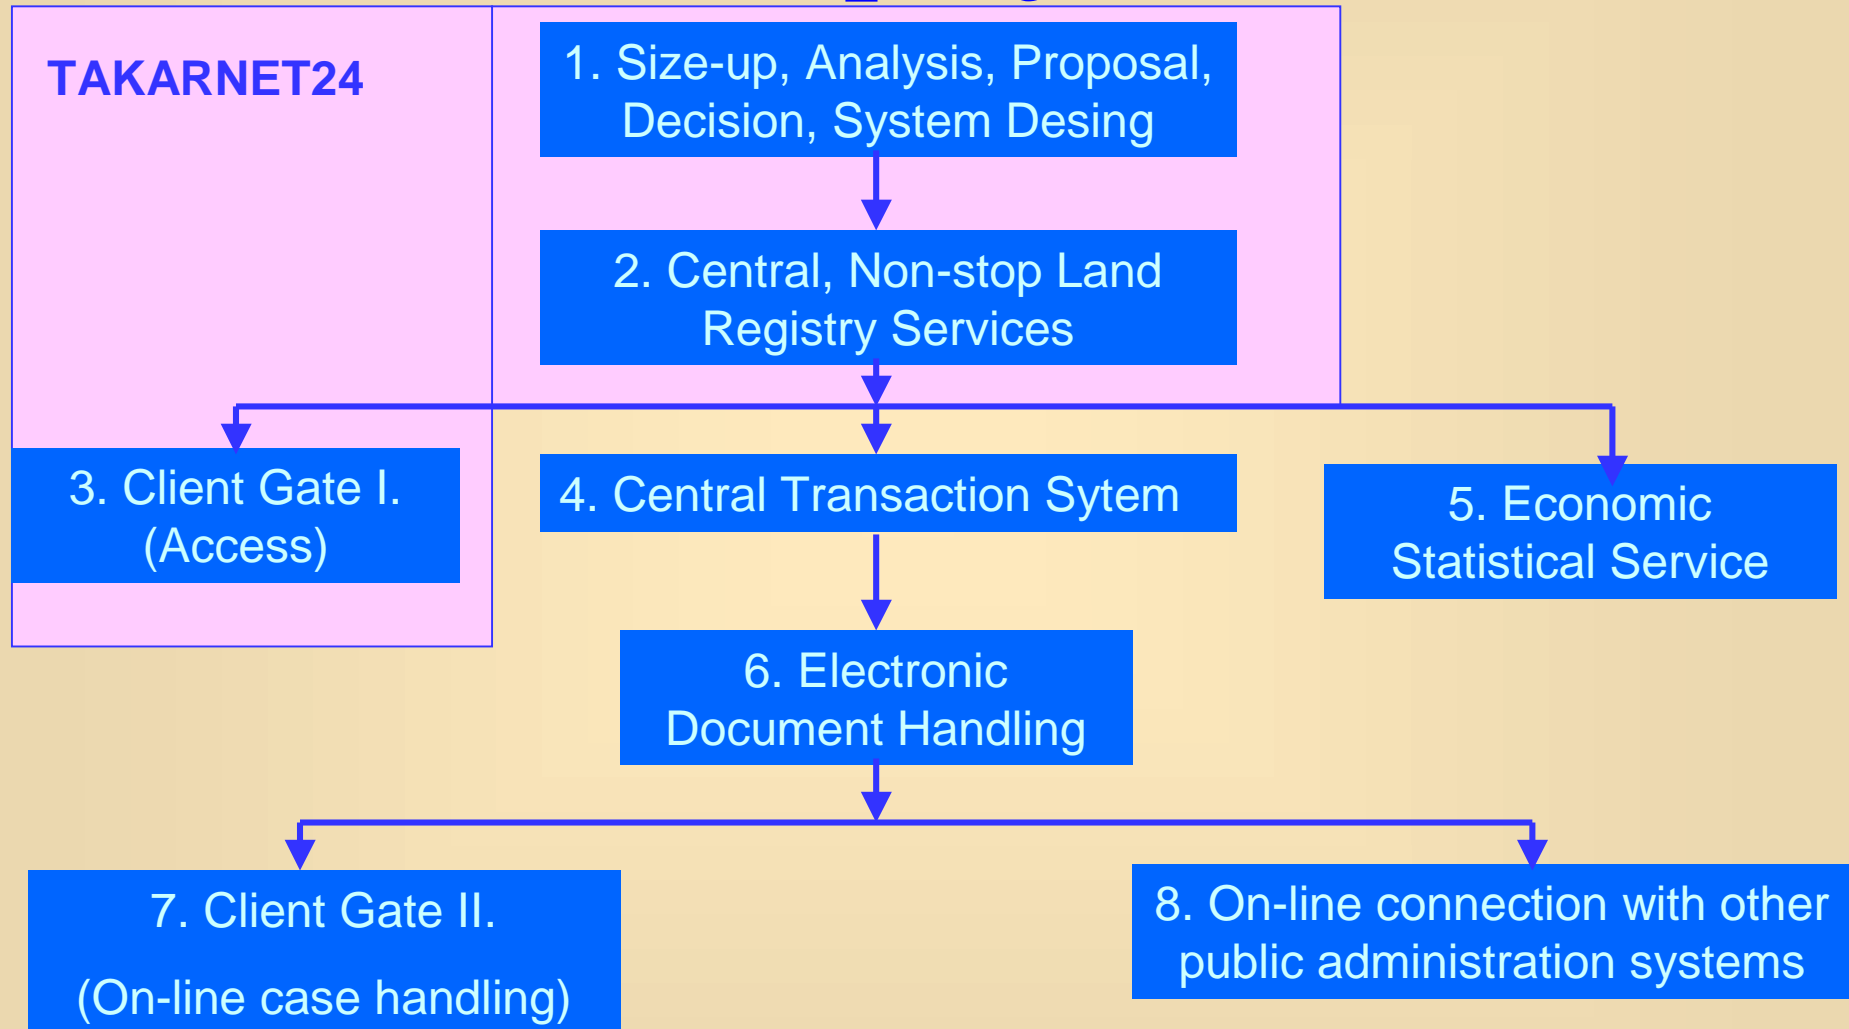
TAKARNET24

1. Size-up, Analysis, Proposal, Decision, System Desing

2. Central, Non-stop Land Registry Services

3. Client Gate I. (Access)

4. Central Transaction Sytem

5. Economic Statistical Service

6. Electronic Document Handling

7. Client Gate II.

(On-line case handling)

8. On-line connection with other public administration systems